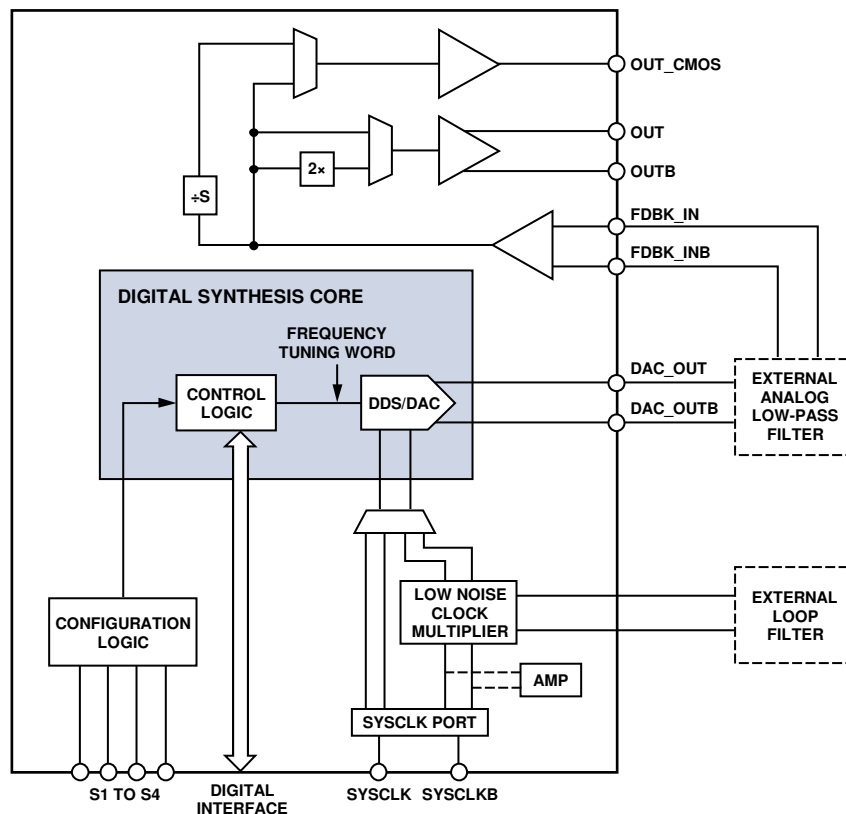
OUT_CMOS

OUT

2×

OUTB

÷S

FDBK_IN

FDBK_INB

DIGITAL SYNTHESIS CORE

FREQUENCY TUNING WORD

CONTROL LOGIC

DDS/DAC

DAC_OUT

DAC_OUTB

EXTERNAL ANALOG LOW-PASS FILTER

LOW NOISE CLOCK MULTIPLIER

EXTERNAL LOOP FILTER

CONFIGURATION LOGIC

AMP

SYSCLK PORT

S1 TO S4

DIGITAL INTERFACE

SYSCLK

SYSCLKB